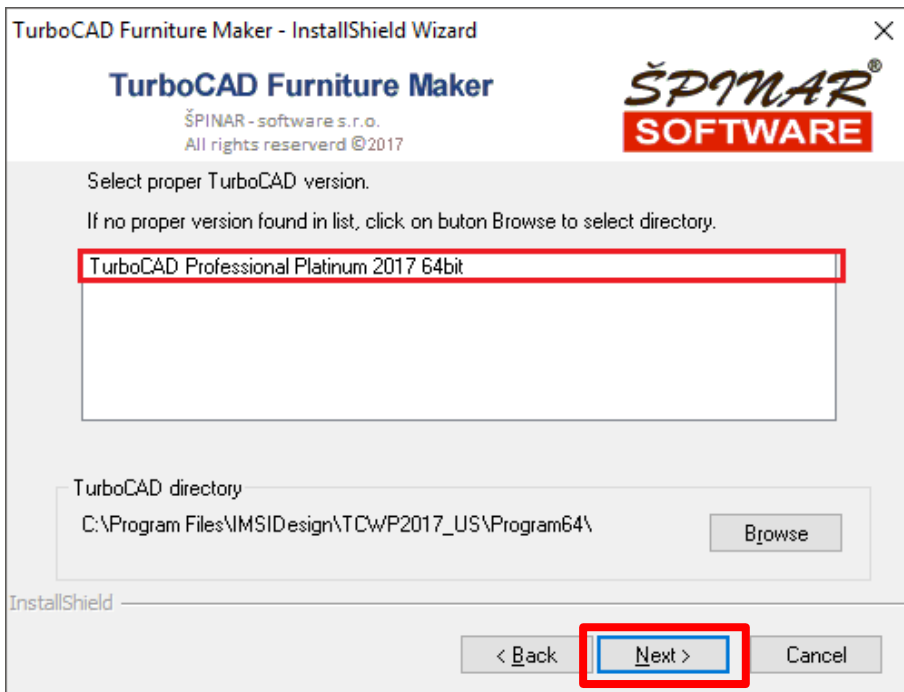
TurboCAD Furniture Maker - InstallShield Wizard
×

TurboCAD Furniture Maker
ŠPINAR - software s.r.o.
All rights reserverd ©2017

ŠPINAR®
SOFTWARE

Select proper TurboCAD version.

If no proper version found in list, click on buton Browse to select directory.

TurboCAD Professional Platinum 2017 64bit

TurboCAD directory
C:\Program Files\IMSIDesign\TCWP2017_US\Program64\

Browse

InstallShield

< Back
Next >
Cancel